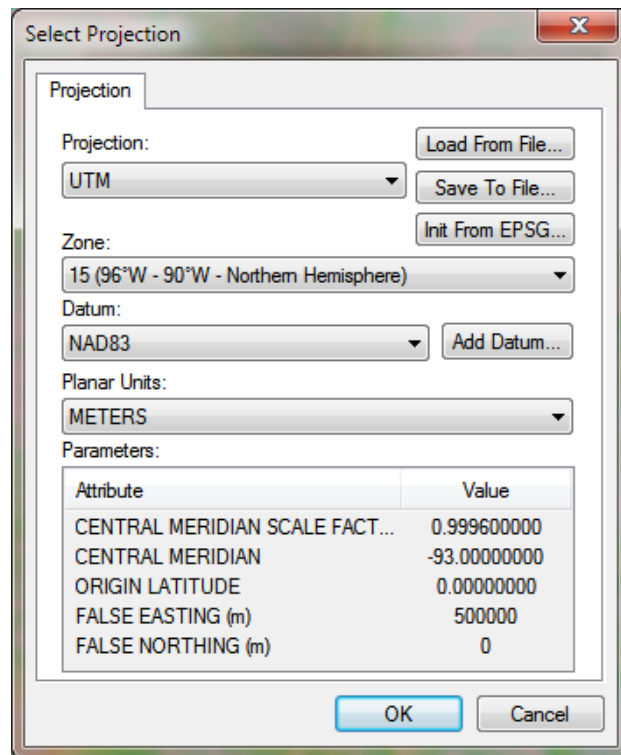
Select Projection

Projection

Projection:

UTM

Load From File...

Save To File...

Init From EPSG...

Zone:

15 (96°W - 90°W - Northern Hemisphere)

Datum:

NAD83

Add Datum...

Planar Units:

METERS

Parameters:

| Attribute | Value |
|---|---|
| CENTRAL MERIDIAN SCALE FACT... | 0.999600000 |
| CENTRAL MERIDIAN | -93.00000000 |
| ORIGIN LATITUDE | 0.00000000 |
| FALSE EASTING (m) | 500000 |
| FALSE NORTHING (m) | 0 |

OK

Cancel